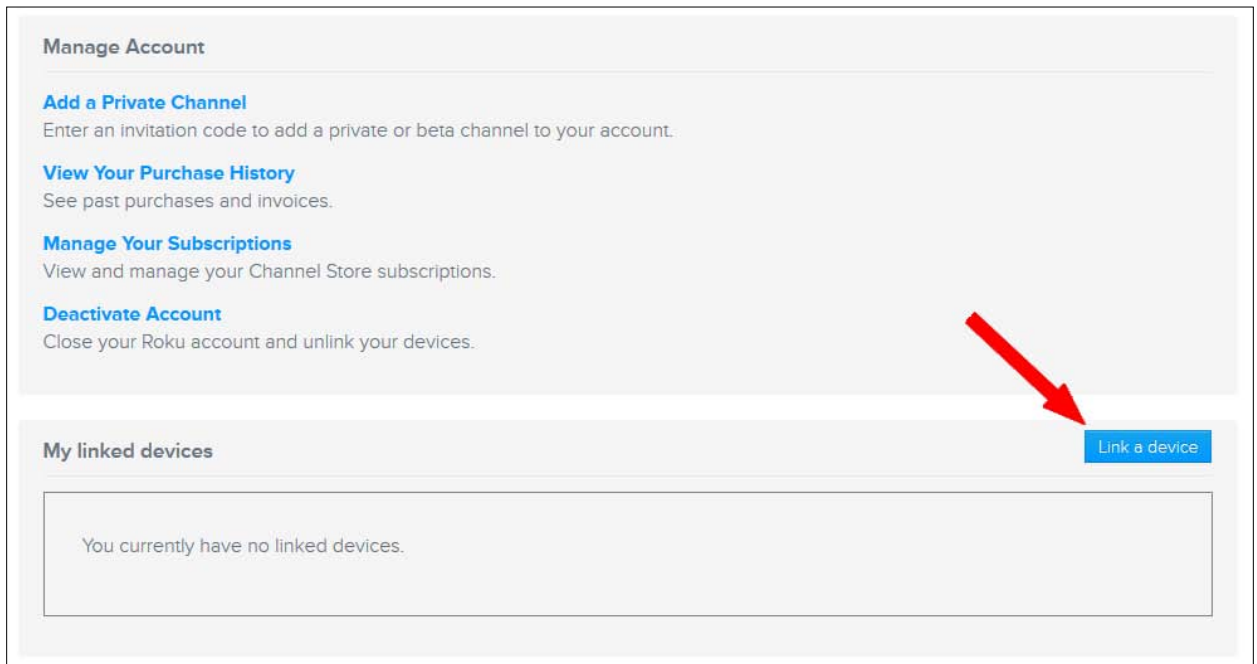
Manage Account

Add a Private Channel
Enter an invitation code to add a private or beta channel to your account.

View Your Purchase History
See past purchases and invoices.

Manage Your Subscriptions
View and manage your Channel Store subscriptions.

Deactivate Account
Close your Roku account and unlink your devices.

My linked devices

Link a device

You currently have no linked devices.